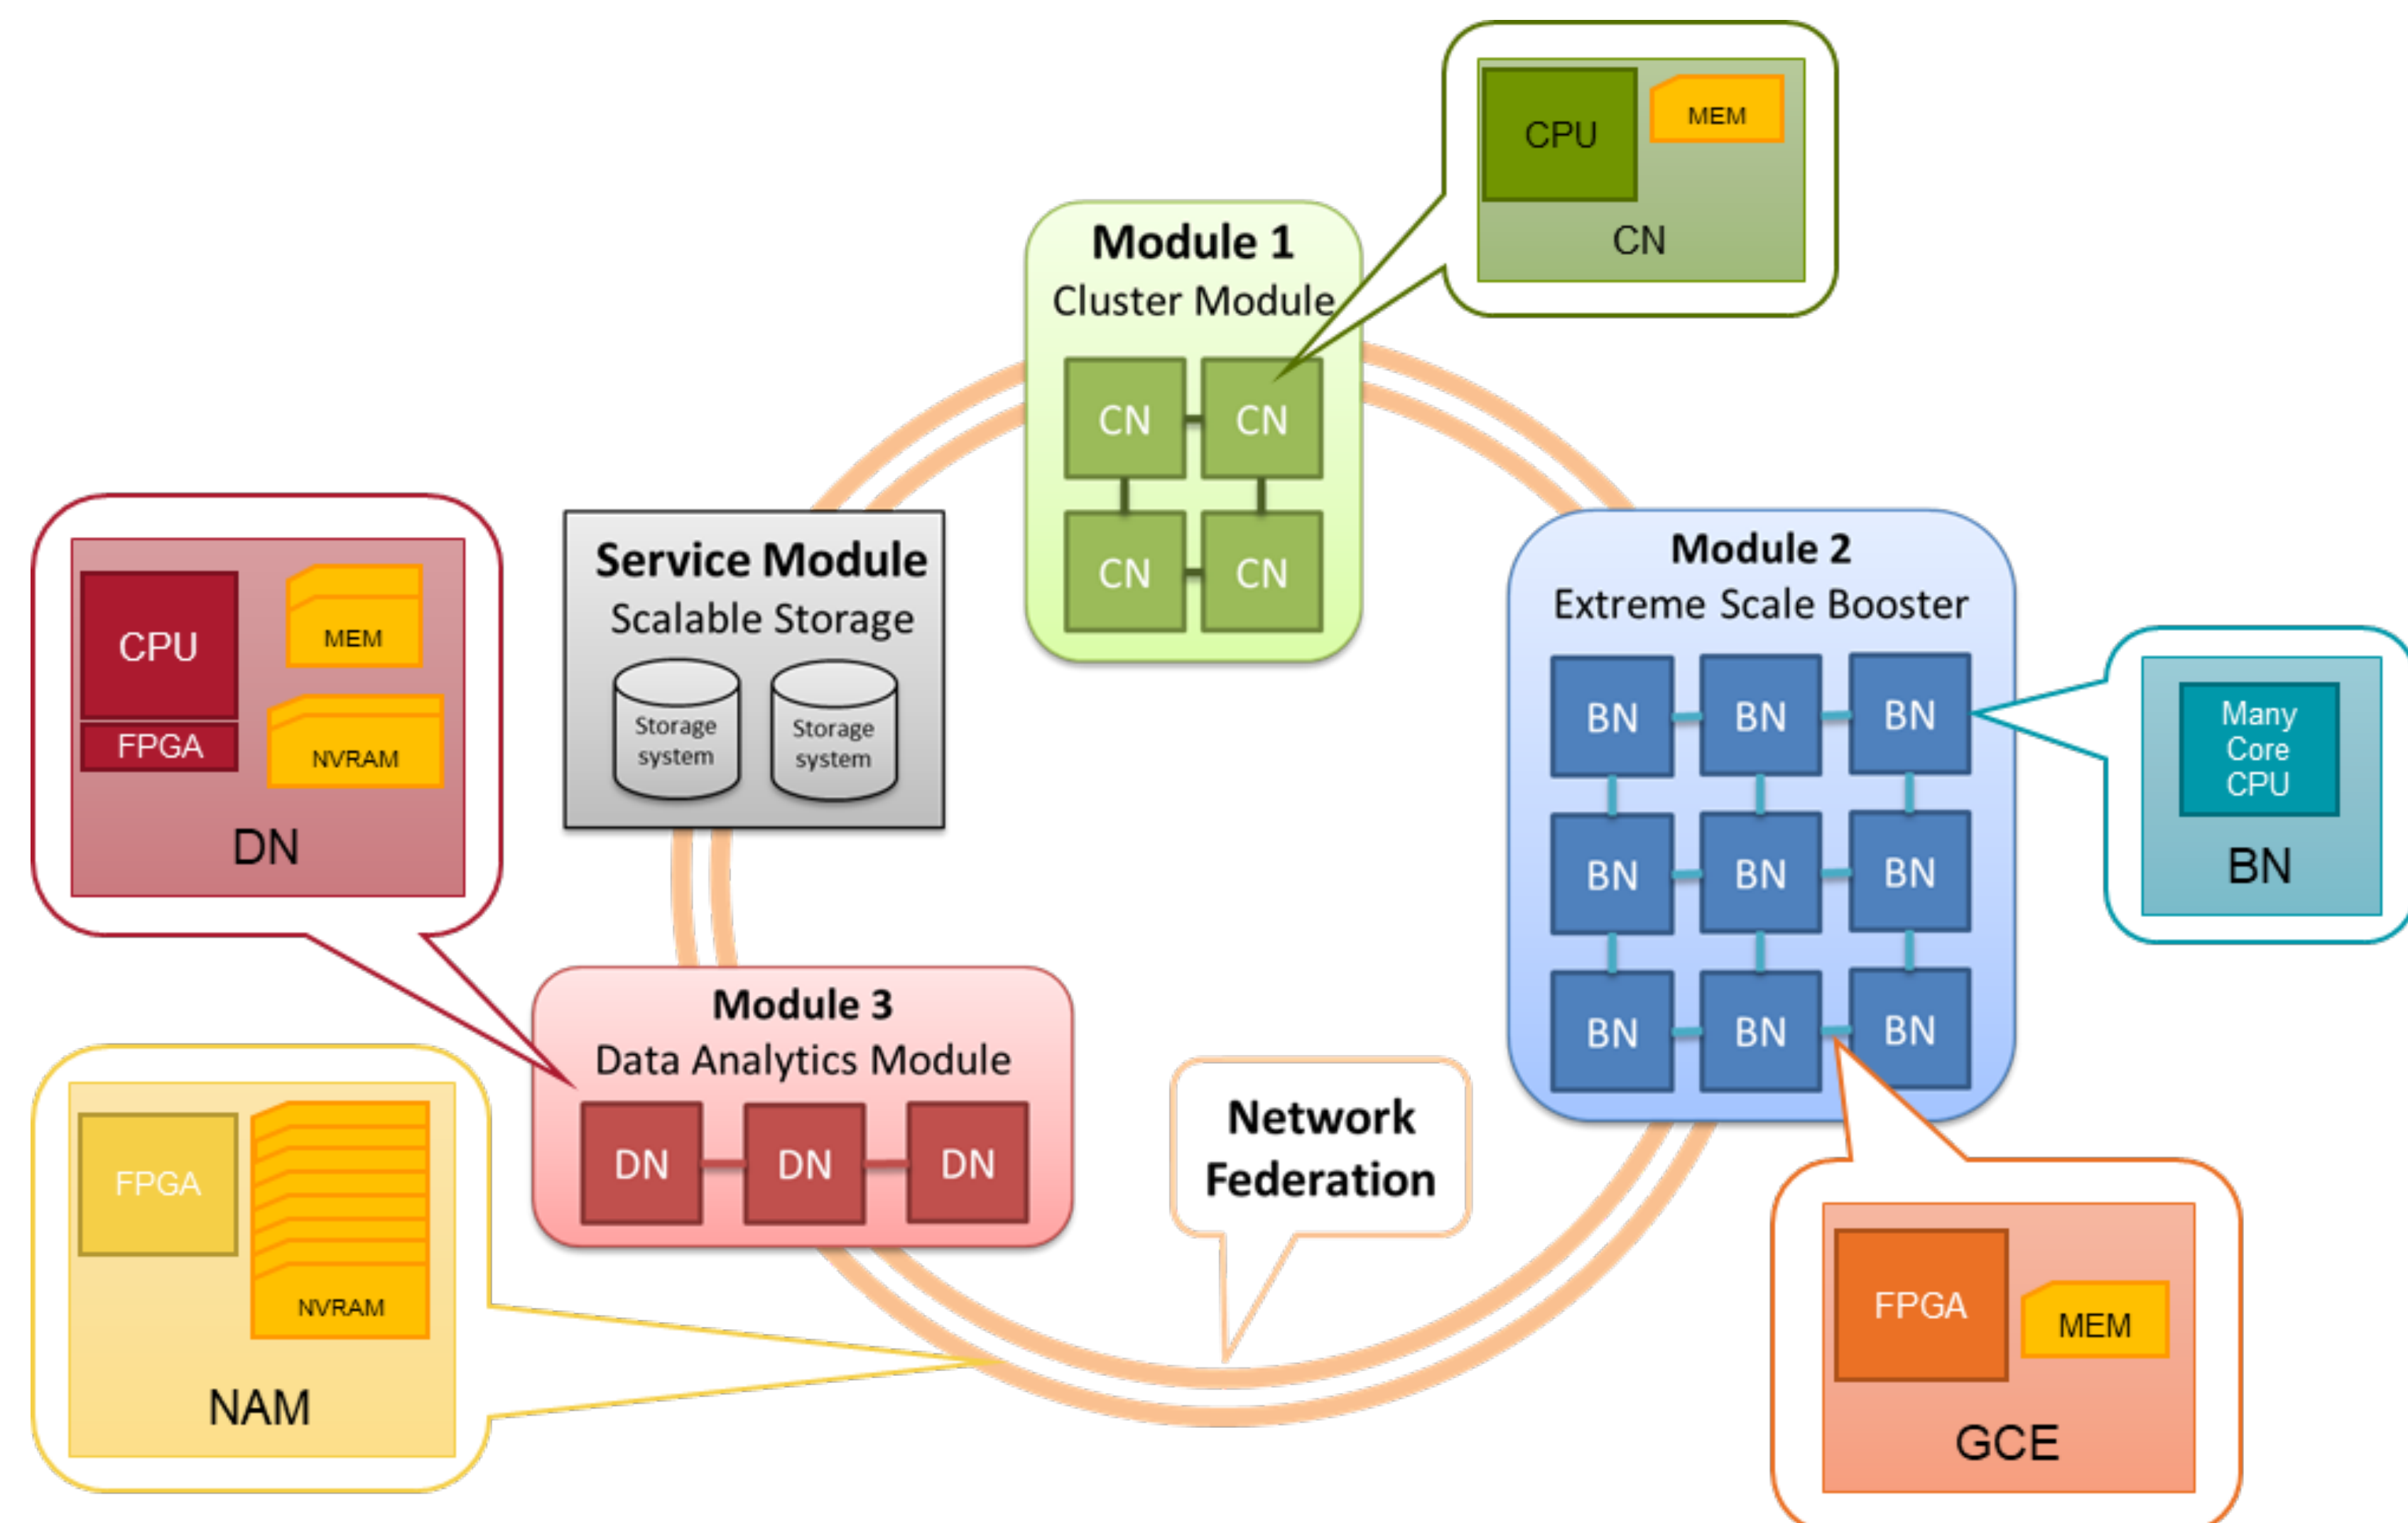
CPU
MEM
CN

Module 1
Cluster Module
CN CN
CN CN

CPU
MEM
FPGA
NVRAM
DN

Service Module
Scalable Storage
Storage system
Storage system

Module 2
Extreme Scale Booster
BN BN BN
BN BN BN
BN BN BN

Many Core CPU
BN

Module 3
Data Analytics Module
DN DN DN

FPGA
NVRAM
NAM

Network Federation

FPGA
MEM
GCE